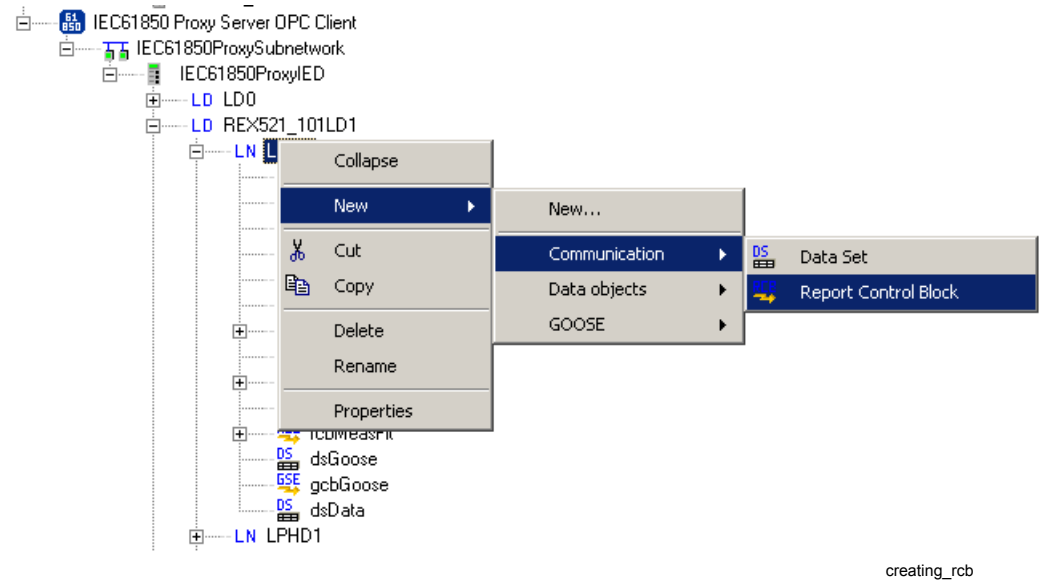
61 850 IEC61850 Proxy Server OPC Client
IEC61850ProxySubnetwork
IEC61850ProxyIED
LD LD0
LD REX521_101LD1
LN L
Collapse
New
Cut
Copy
Delete
Rename
Properties
New...
Communication
Data objects
GOOSE
DS Data Set
RCB Report Control Block
rcbMeasFlt
DS dsGoose
GSE gcbGoose
DS dsData
LN LPHD1
creating_rcb